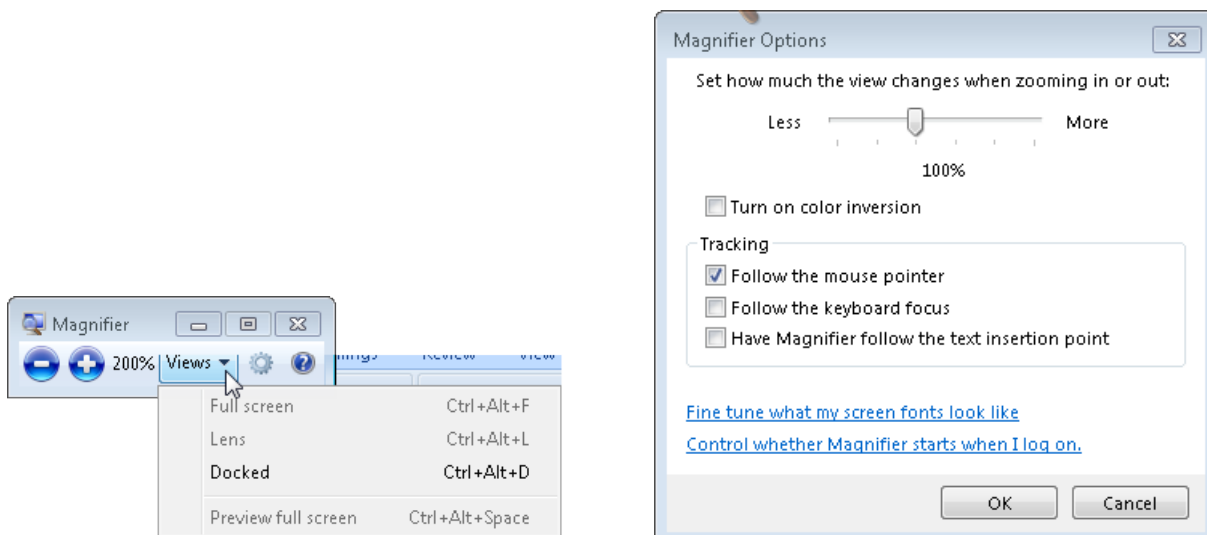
Magnifier

200% Views

Full screen Ctrl+Alt+F

Lens Ctrl+Alt+L

Docked Ctrl+Alt+D

Preview full screen Ctrl+Alt+Space

Magnifier Options

Set how much the view changes when zooming in or out:

Less More

100%

Turn on color inversion

Tracking

Follow the mouse pointer

Follow the keyboard focus

Have Magnifier follow the text insertion point

Fine tune what my screen fonts look like

Control whether Magnifier starts when I log on.

OK Cancel